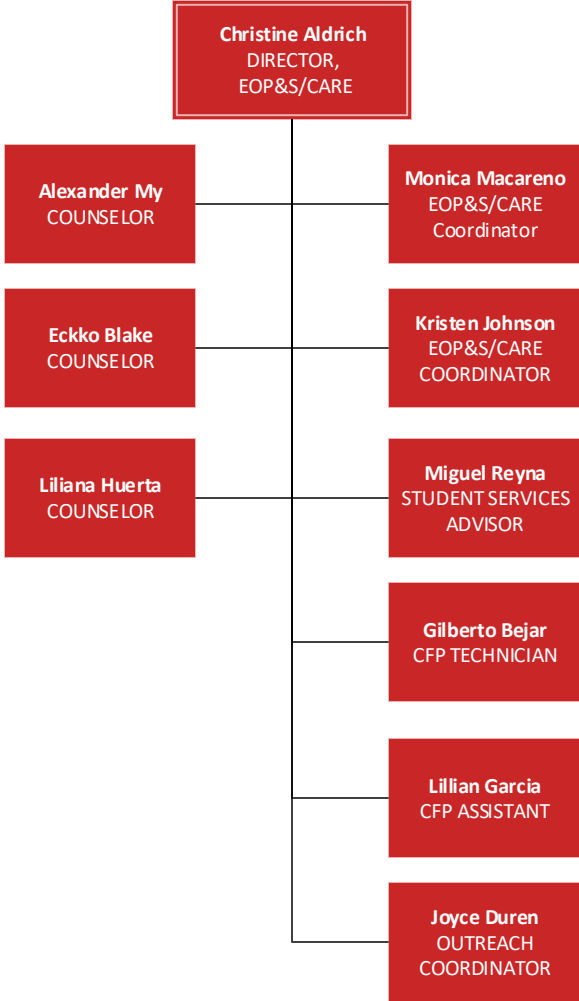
Christine Aldrich
DIRECTOR,
EOP&S/CARE

Alexander My
COUNSELOR

Eckko Blake
COUNSELOR

Liliana Huerta
COUNSELOR

Monica Macareno
EOP&S/CARE
Coordinator

Kristen Johnson
EOP&S/CARE
COORDINATOR

Miguel Reyna
STUDENT SERVICES
ADVISOR

Gilberto Bejar
CFP TECHNICIAN

Lillian Garcia
CFP ASSISTANT

Joyce Duren
OUTREACH
COORDINATOR